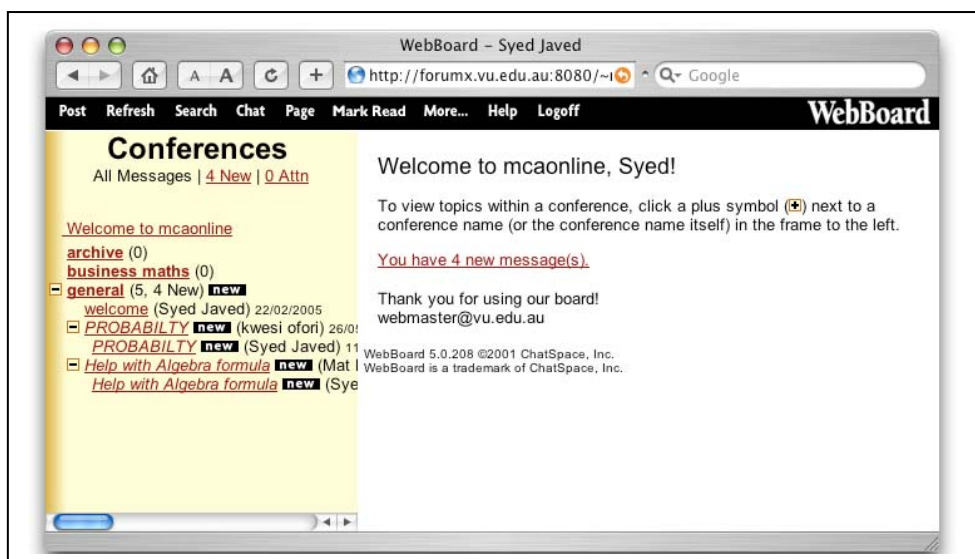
WebBoard - Syed Javed

A A

+

http://forumx.vu.edu.au:8080/~

Google

Post Refresh Search Chat Page Mark Read More... Help Logoff

WebBoard

Conferences

All Messages | 4 New | 0 Attn

Welcome to mcaonline

archive (0)
business maths (0)
general (5, 4 New) new
welcome (Syed Javed) 22/02/2005
PROBABILTY new (kwesi ofori) 26/0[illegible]
PROBABILTY new (Syed Javed) 11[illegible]
Help with Algebra formula new (Mat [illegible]
Help with Algebra formula new (Sye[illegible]

Welcome to mcaonline, Syed!

To view topics within a conference, click a plus symbol (+) next to a conference name (or the conference name itself) in the frame to the left.

You have 4 new message(s).

Thank you for using our board!
webmaster@vu.edu.au

WebBoard 5.0.208 ©2001 ChatSpace, Inc.
WebBoard is a trademark of ChatSpace, Inc.